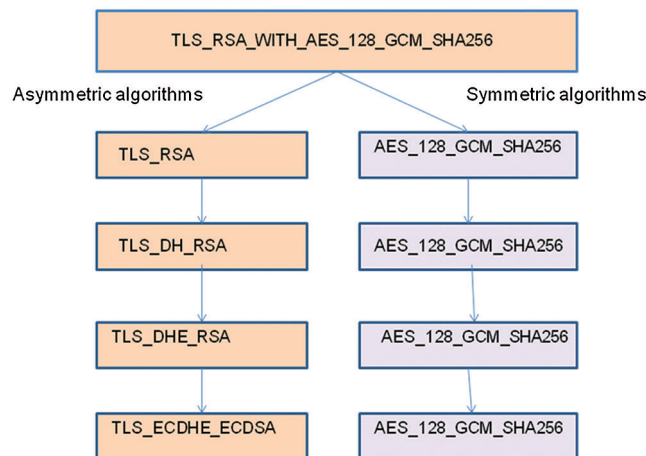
TLS_RSA_WITH_AES_128_GCM_SHA256

Asymmetric algorithms

Symmetric algorithms

TLS_RSA

TLS_DH_RSA

TLS_DHE_RSA

TLS_ECDHE_ECDSA

AES_128_GCM_SHA256

AES_128_GCM_SHA256

AES_128_GCM_SHA256

AES_128_GCM_SHA256